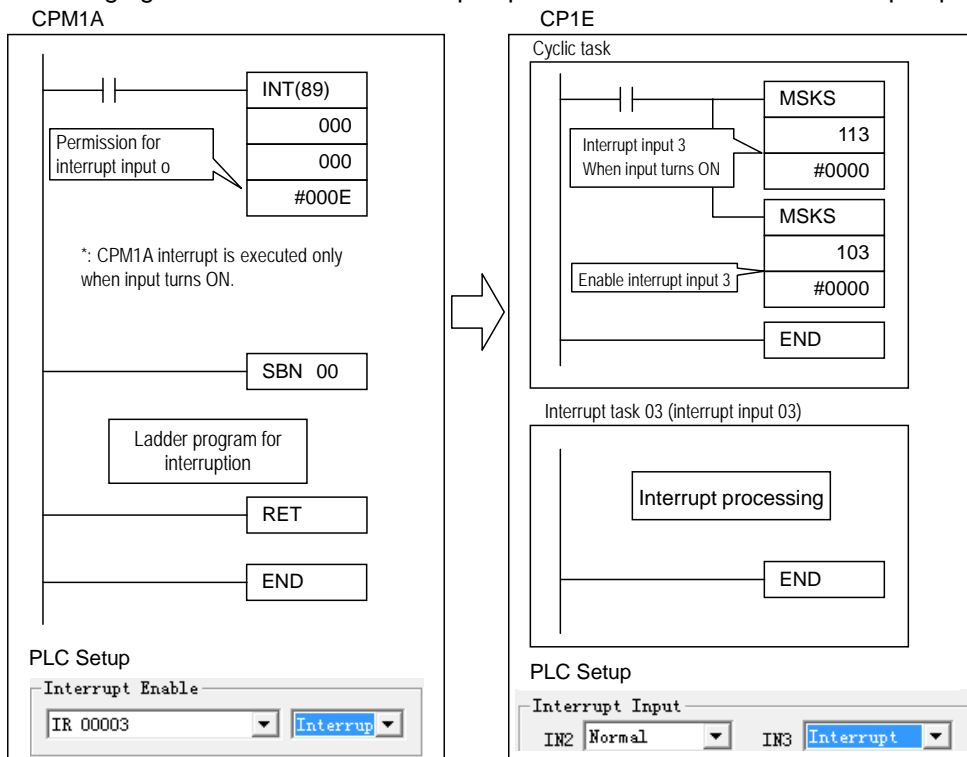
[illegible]

CPM1A

INT(89)

000

000

#000E

Permission for interrupt input o

*: CPM1A interrupt is executed only when input turns ON.

SBN 00

Ladder program for interruption

RET

END

PLC Setup

Interrupt Enable

IR 00003

Interrup

CP1E

Cyclic task

MSKS

113

#0000

Interrupt input 3 When input turns ON

MSKS

103

#0000

Enable interrupt input 3

END

Interrupt task 03 (interrupt input 03)

Interrupt processing

END

PLC Setup

Interrupt Input

IN2 Normal

IN3 Interrupt